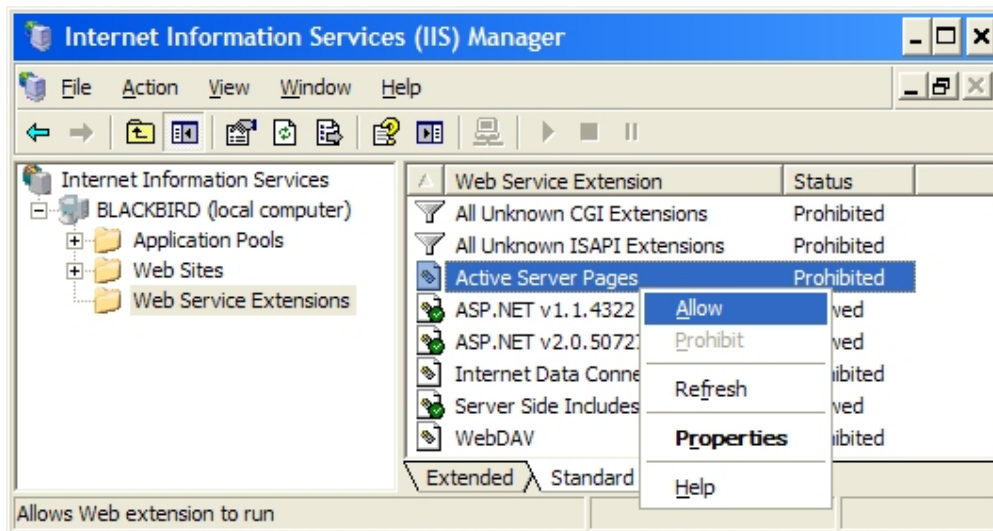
Internet Information Services (IIS) Manager

File Action View Window Help

Internet Information Services
BLACKBIRD (local computer)
Application Pools
Web Sites
Web Service Extensions

| Web Service Extension | Status |
|---|---|
| All Unknown CGI Extensions | Prohibited |
| All Unknown ISAPI Extensions | Prohibited |
| Active Server Pages | Prohibited |
| ASP.NET v1.1.4322 | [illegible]wed |
| ASP.NET v2.0.5072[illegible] | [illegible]wed |
| Internet Data Conne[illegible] | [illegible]ibited |
| Server Side Includes | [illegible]wed |
| WebDAV | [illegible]ibited |

Allow
Prohibit
Refresh
Properties
Help

Extended Standard

Allows Web extension to run